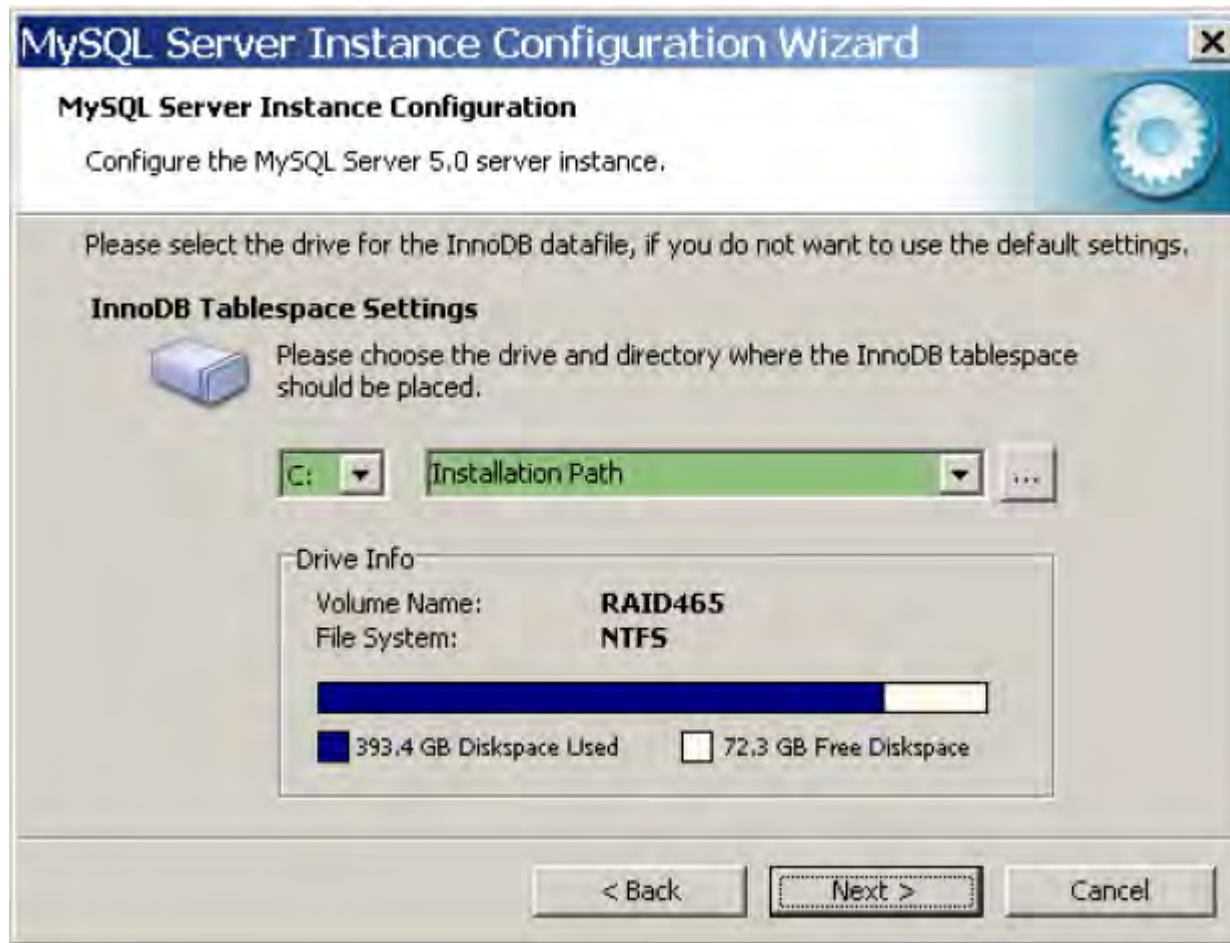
MySQL Server Instance Configuration Wizard

×

MySQL Server Instance Configuration

Configure the MySQL Server 5.0 server instance.

Please select the drive for the InnoDB datafile, if you do not want to use the default settings.

InnoDB Tablespace Settings

Please choose the drive and directory where the InnoDB tablespace should be placed.

C:

Installation Path

...

Drive Info

Volume Name: RAID465
File System: NTFS

393.4 GB Diskspace Used

72.3 GB Free Diskspace

< Back

Next >

Cancel